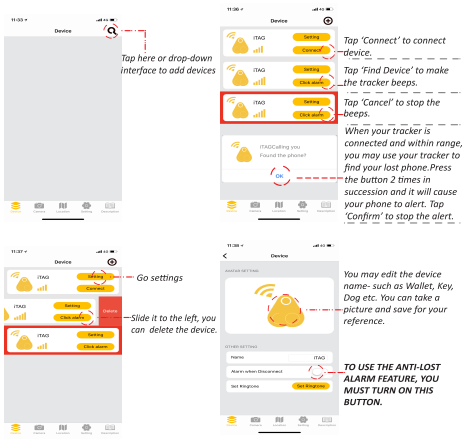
11:35 Device

Tap here or drop-down interface to add devices

Device Camera Location Setting Description

11:36 Device

iTAG Setting Connect

Tap 'Connect' to connect device.

iTAG Setting Click alarm

Tap 'Find Device' to make the tracker beeps.

iTAG Setting Click alarm

Tap 'Cancel' to stop the beeps.

iTAGCalling you Found the phone? OK

When your tracker is connected and within range, you may use your tracker to find your lost phone.Press the button 2 times in succession and it will cause your phone to alert. Tap 'Confirm' to stop the alert.

Device Camera Location Setting Description

11:37 Device

iTAG Setting Connect

Go settings

iTAG Setting Click alarm Delete

Slide it to the left, you can delete the device.

iTAG Setting Click alarm

Device Camera Location Setting Description

11:38 Device

AVATAR SETTING

You may edit the device name- such as Wallet, Key, Dog etc. You can take a picture and save for your reference.

OTHER SETTING

Name iTAG

Alarm when Disconnect

Set Ringtone Set Ringtone

TO USE THE ANTI-LOST ALARM FEATURE, YOU MUST TURN ON THIS BUTTON.

Device Camera Location Setting Description